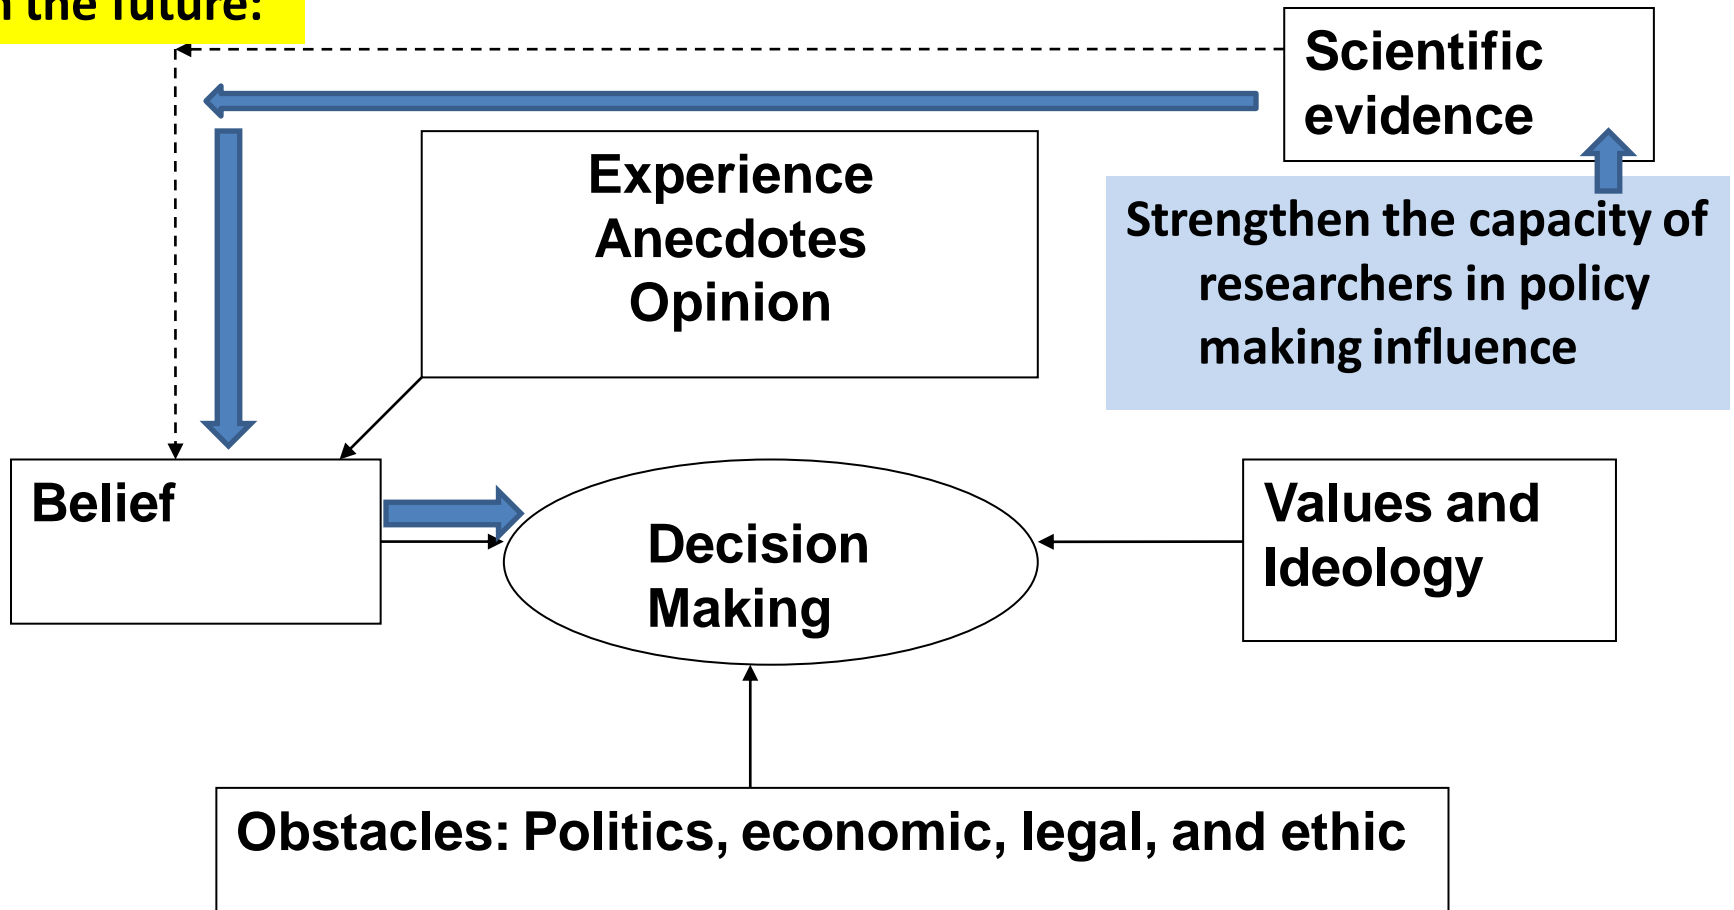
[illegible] the future:

Scientific evidence

Experience
Anecdotes
Opinion

Strengthen the capacity of researchers in policy making influence

Belief

Decision Making

Values and Ideology

Obstacles: Politics, economic, legal, and ethic